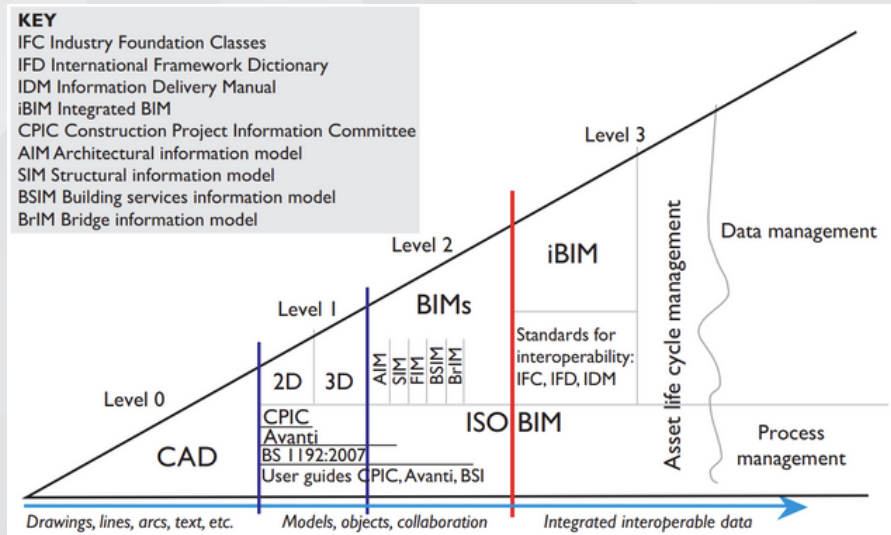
KEY
IFC Industry Foundation Classes
IFD International Framework Dictionary
IDM Information Delivery Manual
iBIM Integrated BIM
CPIC Construction Project Information Committee
AIM Architectural information model
SIM Structural information model
BSIM Building services information model
BrIM Bridge information model

Level 3

Level 2

Level 1

Level 0

iBIM

BIMs

2D

3D

AIM SIM FIM BSIM BrIM

Standards for interoperability: IFC, IFD, IDM

Asset life cycle management

Data management

CAD

CPIC
Avanti
BS 1192:2007
User guides CPIC, Avanti, BSI

ISO BIM

Process management

Drawings, lines, arcs, text, etc.

Models, objects, collaboration

Integrated interoperable data